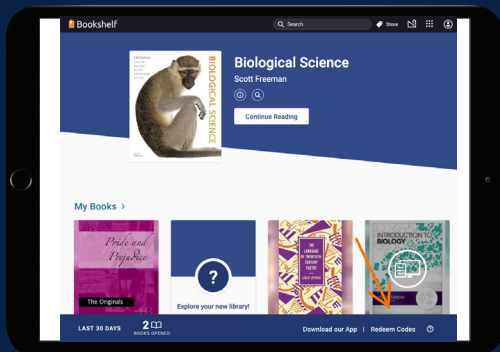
Bookshelf
Search
Store

FREEMAN
BIOLOGICAL SCIENCE

Biological Science
Scott Freeman
Continue Reading

My Books >

Pride and Prejudice
The Originals

?
Explore your new library!

THE LANGUAGE OF TWENTIETH CENTURY POETRY

INTRODUCTION TO BIOLOGY

LAST 30 DAYS
2 BOOKS OPENED
Download our App
Redeem Codes